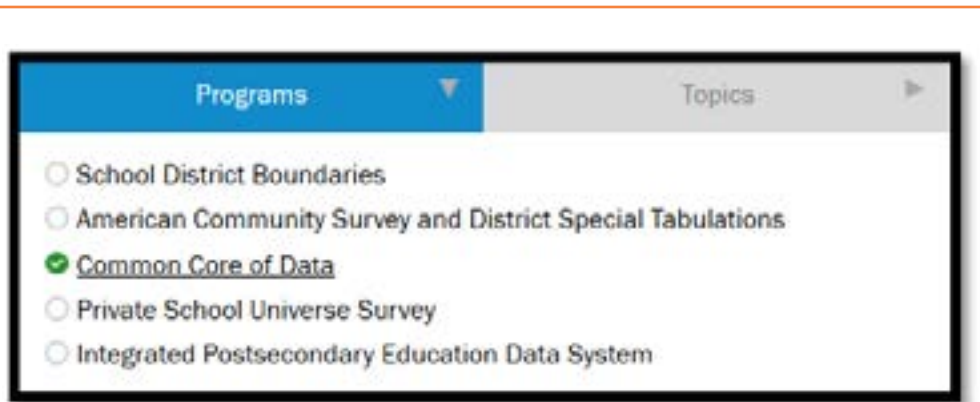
Programs

Topics

School District Boundaries

American Community Survey and District Special Tabulations

Common Core of Data

Private School Universe Survey

Integrated Postsecondary Education Data System